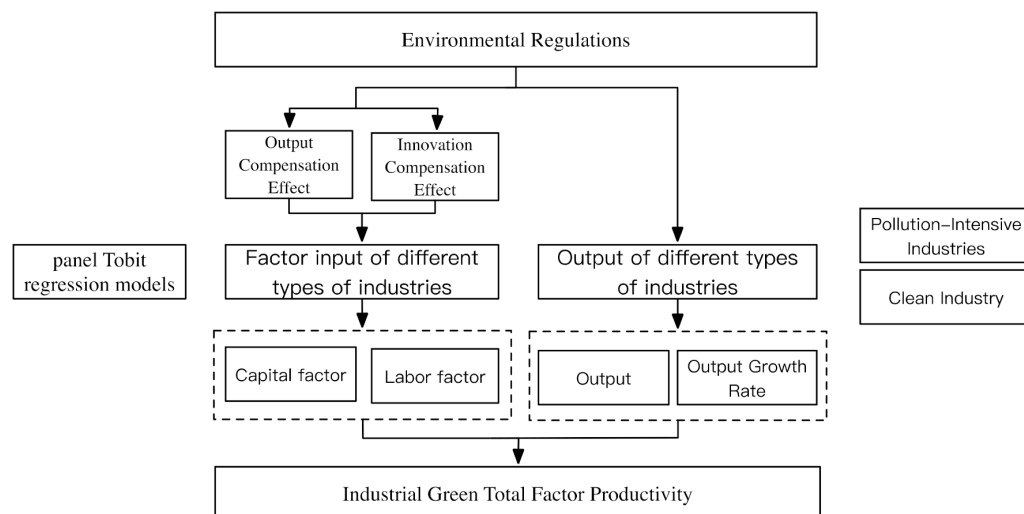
Environmental Regulations

Output Compensation Effect

Innovation Compensation Effect

panel Tobit regression models

Factor input of different types of industries

Output of different types of industries

Pollution-Intensive Industries

Clean Industry

Capital factor

Labor factor

Output

Output Growth Rate

Industrial Green Total Factor Productivity